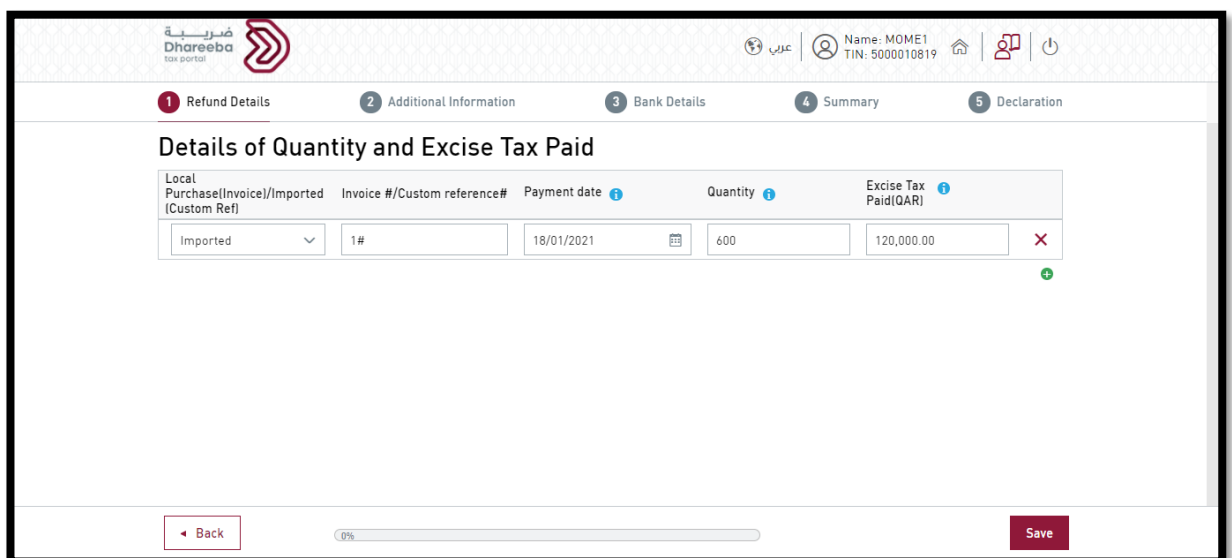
ضريبة
Dhareeba
tax portal

عربي
Name: MOME1
TIN: 5000010819

1 Refund Details
2 Additional Information
3 Bank Details
4 Summary
5 Declaration

Details of Quantity and Excise Tax Paid

| Local Purchase(Invoice)/Imported (Custom Ref) | Invoice #/Custom reference# | Payment date | Quantity | Excise Tax Paid(QAR) |
|---|---|---|---|---|
| Imported | 1# | 18/01/2021 | 600 | 120,000.00 |

◂ Back
0%
Save